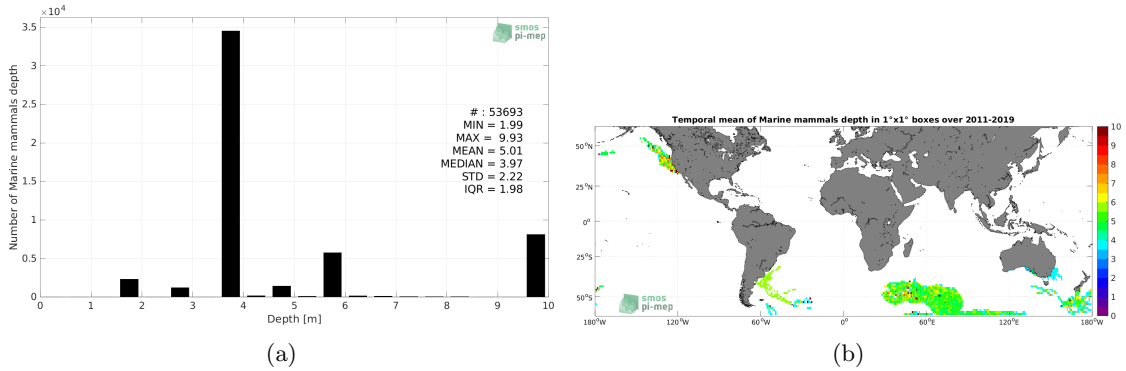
$\times 10^4$
3.5
3
2.5
2
1.5
1
0.5
0
Number of Marine mammals depth
smos pi-mep
# : 53693
MIN = 1.99
MAX = 9.93
MEAN = 5.01
MEDIAN = 3.97
STD = 2.22
IQR = 1.98
0 1 2 3 4 5 6 7 8 9 10
Depth [m]
(a)

Temporal mean of Marine mammals depth in 1°x1° boxes over 2011-2019
50°N
25°N
0°
25°S
50°S
180°W 120°W 60°W 0° 60°E 120°E 180°W
smos pi-mep
10
9
8
7
6
5
4
3
2
1
0
(b)